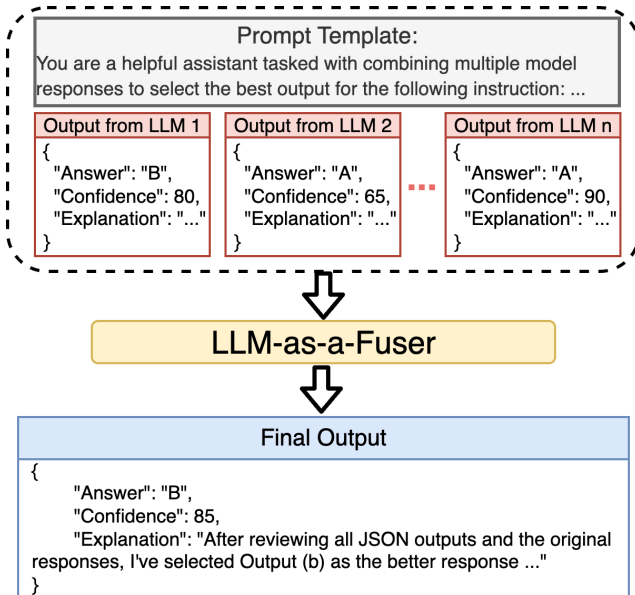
Prompt Template:
You are a helpful assistant tasked with combining multiple model responses to select the best output for the following instruction: ...

Output from LLM 1
{
"Answer": "B",
"Confidence": 80,
"Explanation": "..."
}

Output from LLM 2
{
"Answer": "A",
"Confidence": 65,
"Explanation": "..."
}

...

Output from LLM n
{
"Answer": "A",
"Confidence": 90,
"Explanation": "..."
}

LLM-as-a-Fuser

Final Output
{
"Answer": "B",
"Confidence": 85,
"Explanation": "After reviewing all JSON outputs and the original responses, I've selected Output (b) as the better response ..."
}